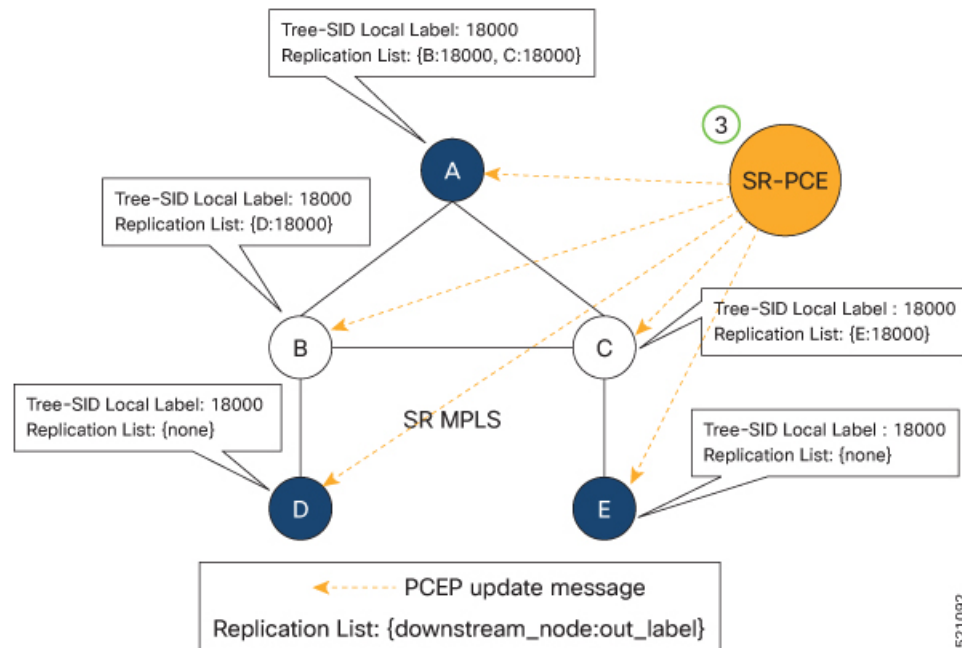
Tree-SID Local Label: 18000
Replication List: {B:18000, C:18000}

3

SR-PCE

A

Tree-SID Local Label: 18000
Replication List: {D:18000}

B

C

Tree-SID Local Label : 18000
Replication List: {E:18000}

Tree-SID Local Label: 18000
Replication List: {none}

SR MPLS

Tree-SID Local Label : 18000
Replication List: {none}

D

E

PCEP update message

Replication List: {downstream_node:out_label}

521092